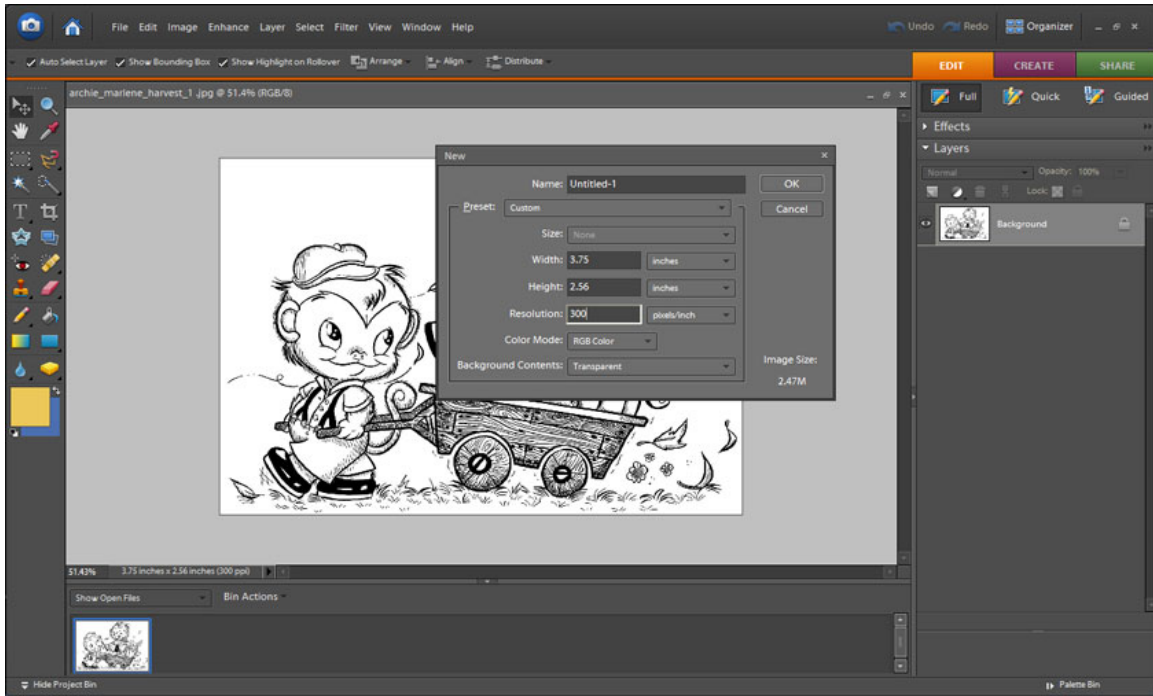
File Edit Image Enhance Layer Select Filter View Window Help

Undo Redo Organizer

Auto Select Layer Show Bounding Box Show Highlight on Rollover Arrange Align Distribute

EDIT CREATE SHARE

Full Quick Guided

Effects

Layers

Normal Opacity: 100%

Lock:

Background

archie_marlene_harvest_1.jpg @ 51.4% (RGB/8)

New

Name: Untitled-1

OK

Cancel

Preset: Custom

Size: None

Width: 3.75 inches

Height: 2.56 inches

Resolution: 300 pixels/inch

Color Mode: RGB Color

Background Contents: Transparent

Image Size:

2.47M

51.43% 3.75 inches x 2.56 inches (300 ppi)

Show Open Files

Bin Actions

Hide Project Bin

Palette Bin